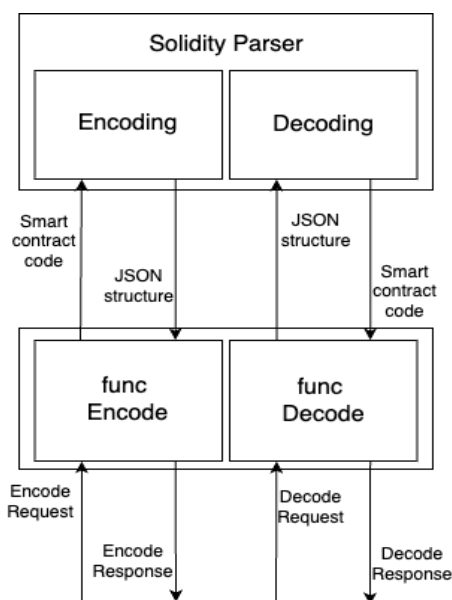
Solidity Parser

Encoding

Decoding

Smart contract code

JSON structure

JSON structure

Smart contract code

func Encode

func Decode

Encode Request

Encode Response

Decode Request

Decode Response